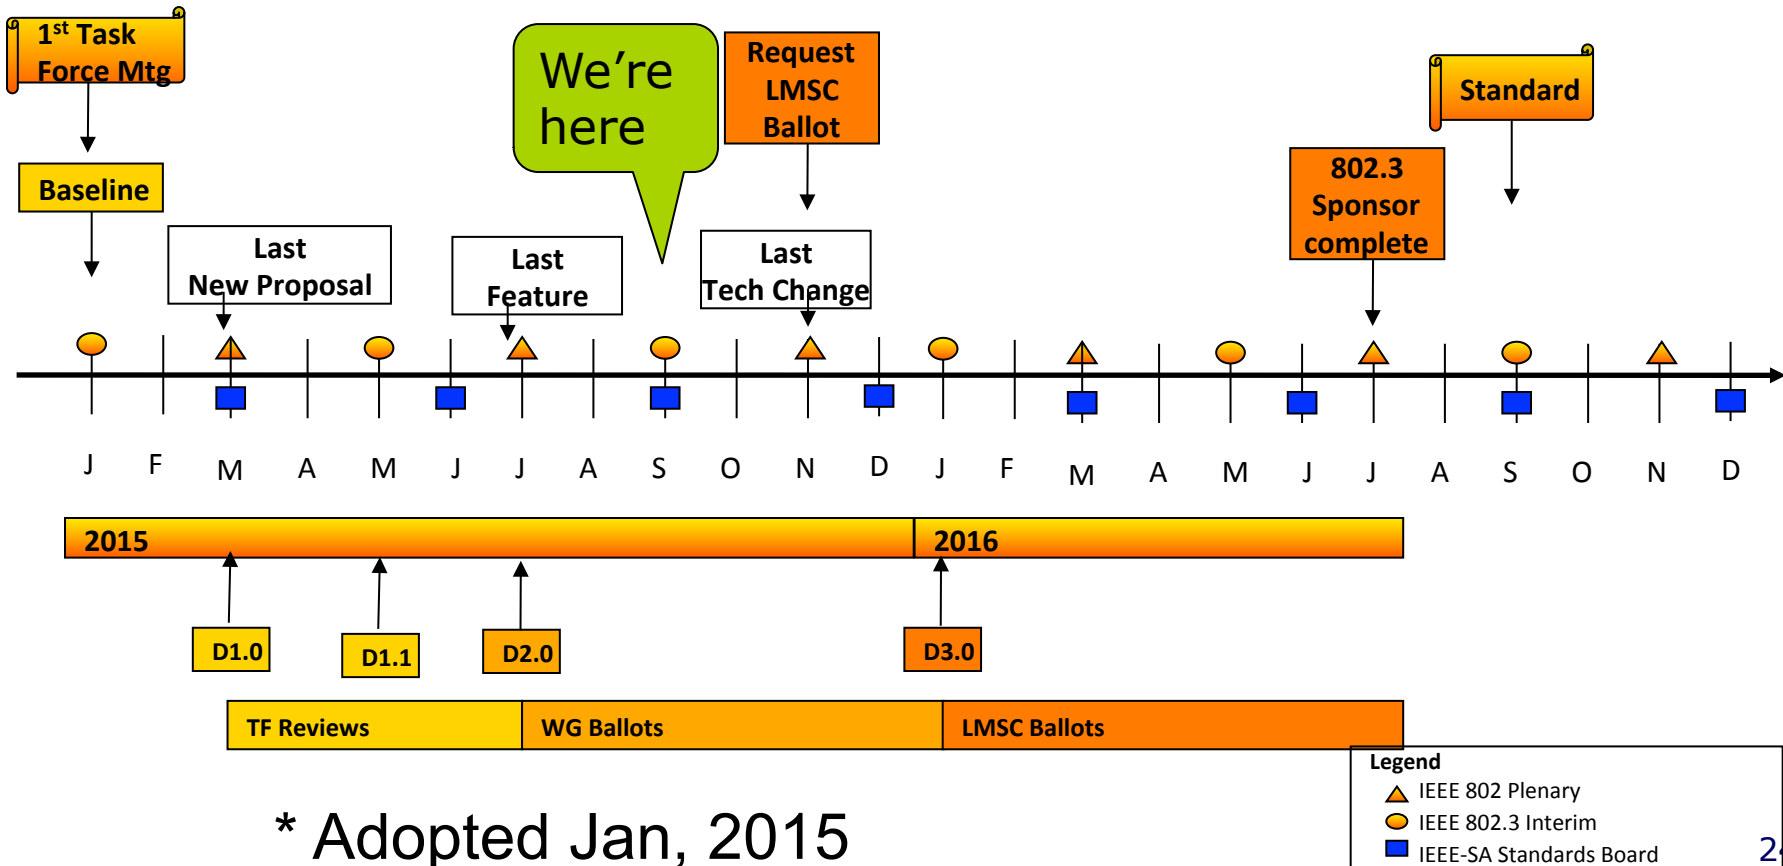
1st Task Force Mtg

Baseline

Last New Proposal

Last Feature

We're here

Request LMSC Ballot

Last Tech Change

802.3 Sponsor complete

Standard

J F M A M J J A S O N D J F M A M J J A S O N D

2015

2016

D1.0

D1.1

D2.0

D3.0

TF Reviews

WG Ballots

LMSC Ballots

* Adopted Jan, 2015

Legend
IEEE 802 Plenary
IEEE 802.3 Interim
IEEE-SA Standards Board

2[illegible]